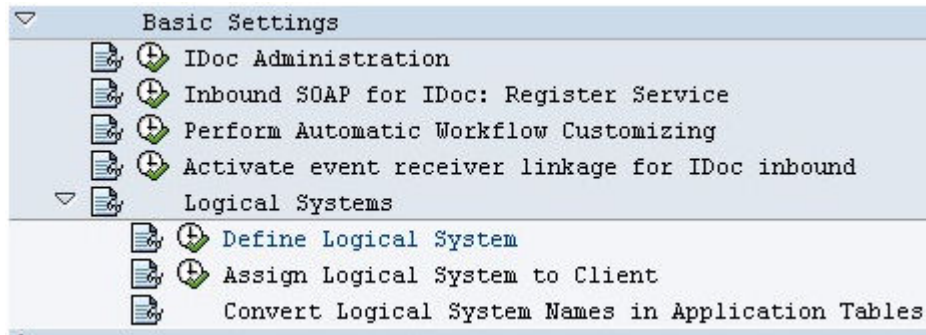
Basic Settings

IDoc Administration

Inbound SOAP for IDoc: Register Service

Perform Automatic Workflow Customizing

Activate event receiver linkage for IDoc inbound

Logical Systems

Define Logical System

Assign Logical System to Client

Convert Logical System Names in Application Tables